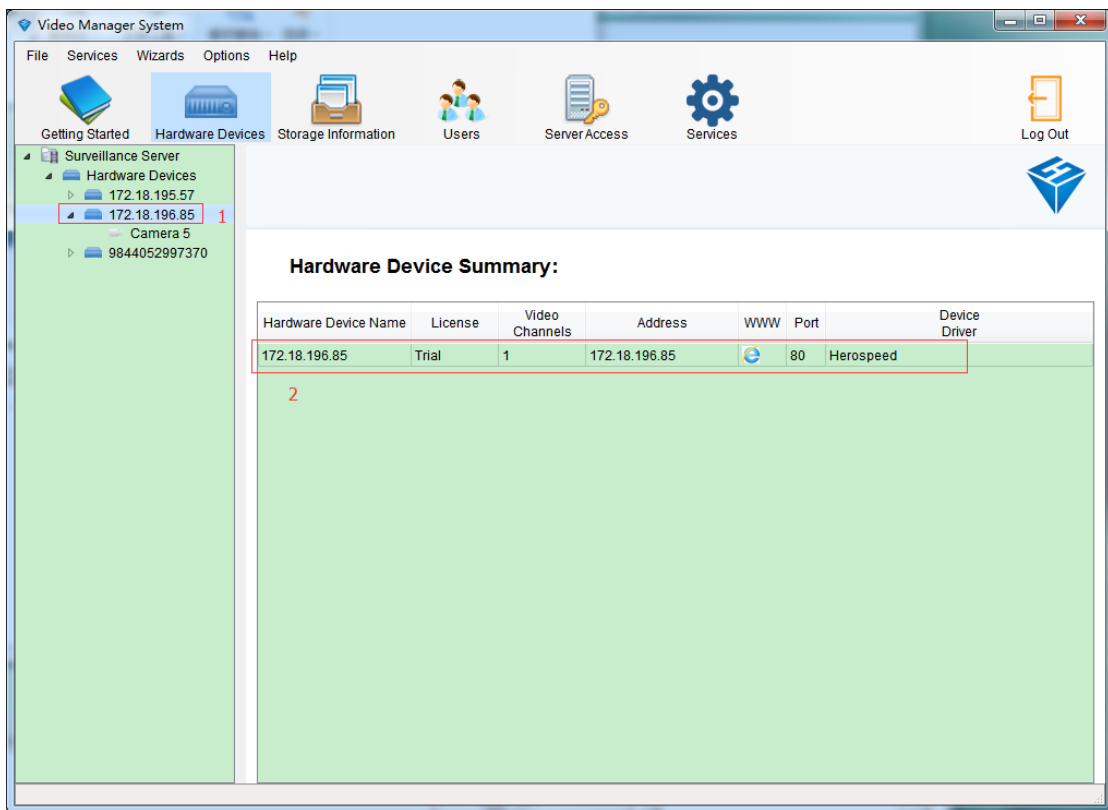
Video Manager System

File Services Wizards Options Help

Getting Started Hardware Devices Storage Information Users Server Access Services Log Out

Surveillance Server
Hardware Devices
172.18.195.57
172.18.196.85 1
Camera 5
9844052997370

Hardware Device Summary:

| Hardware Device Name | License | Video Channels | Address | WWW | Port | Device Driver |
|---|---|---|---|---|---|---|
| 172.18.196.85 | Trial | 1 | 172.18.196.85 | | 80 | Herospeed |

2